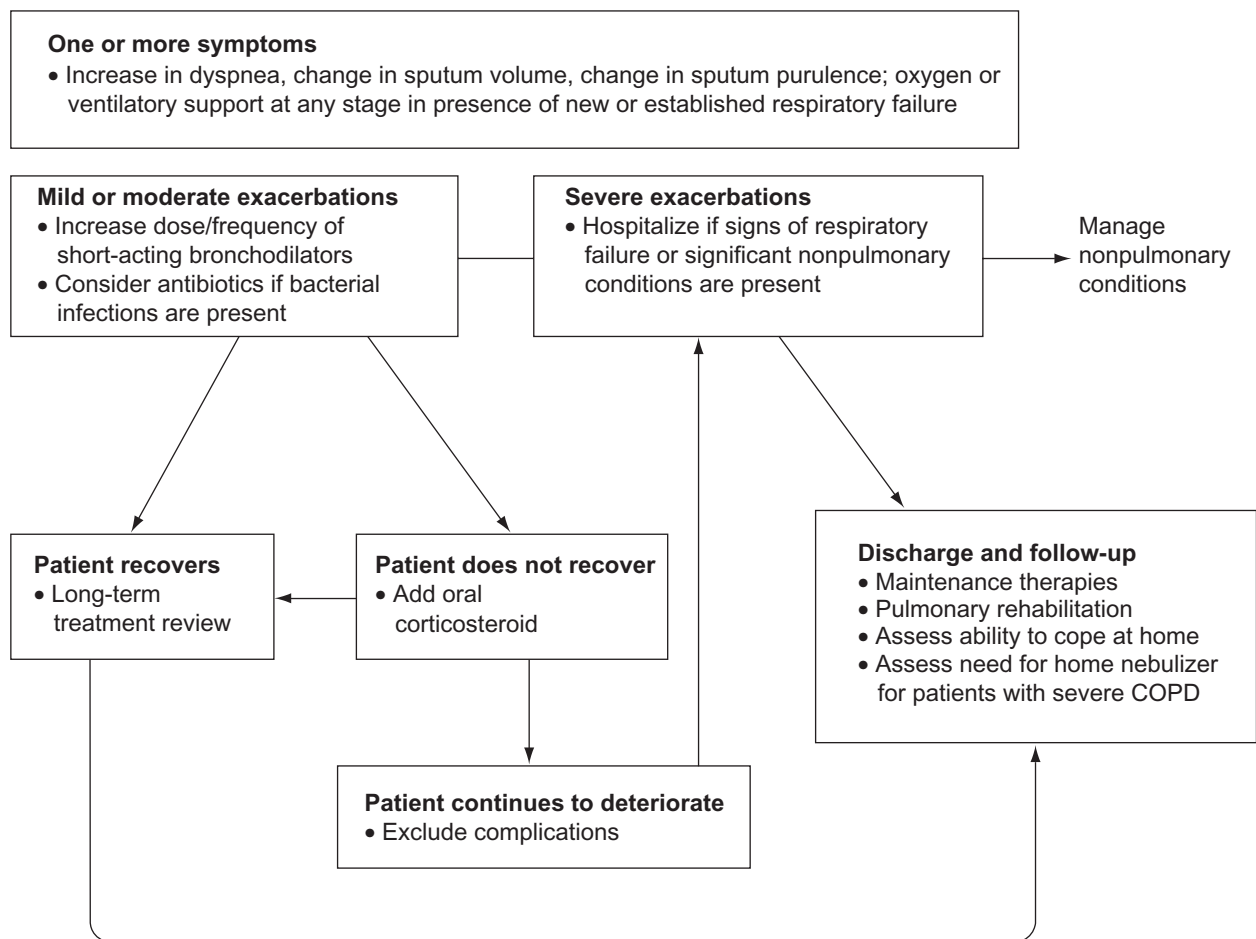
**One or more symptoms**
• Increase in dyspnea, change in sputum volume, change in sputum purulence; oxygen or ventilatory support at any stage in presence of new or established respiratory failure

**Mild or moderate exacerbations**
• Increase dose/frequency of short-acting bronchodilators
• Consider antibiotics if bacterial infections are present

**Severe exacerbations**
• Hospitalize if signs of respiratory failure or significant nonpulmonary conditions are present

Manage nonpulmonary conditions

**Patient recovers**
• Long-term treatment review

**Patient does not recover**
• Add oral corticosteroid

**Discharge and follow-up**
• Maintenance therapies
• Pulmonary rehabilitation
• Assess ability to cope at home
• Assess need for home nebulizer for patients with severe COPD

**Patient continues to deteriorate**
• Exclude complications